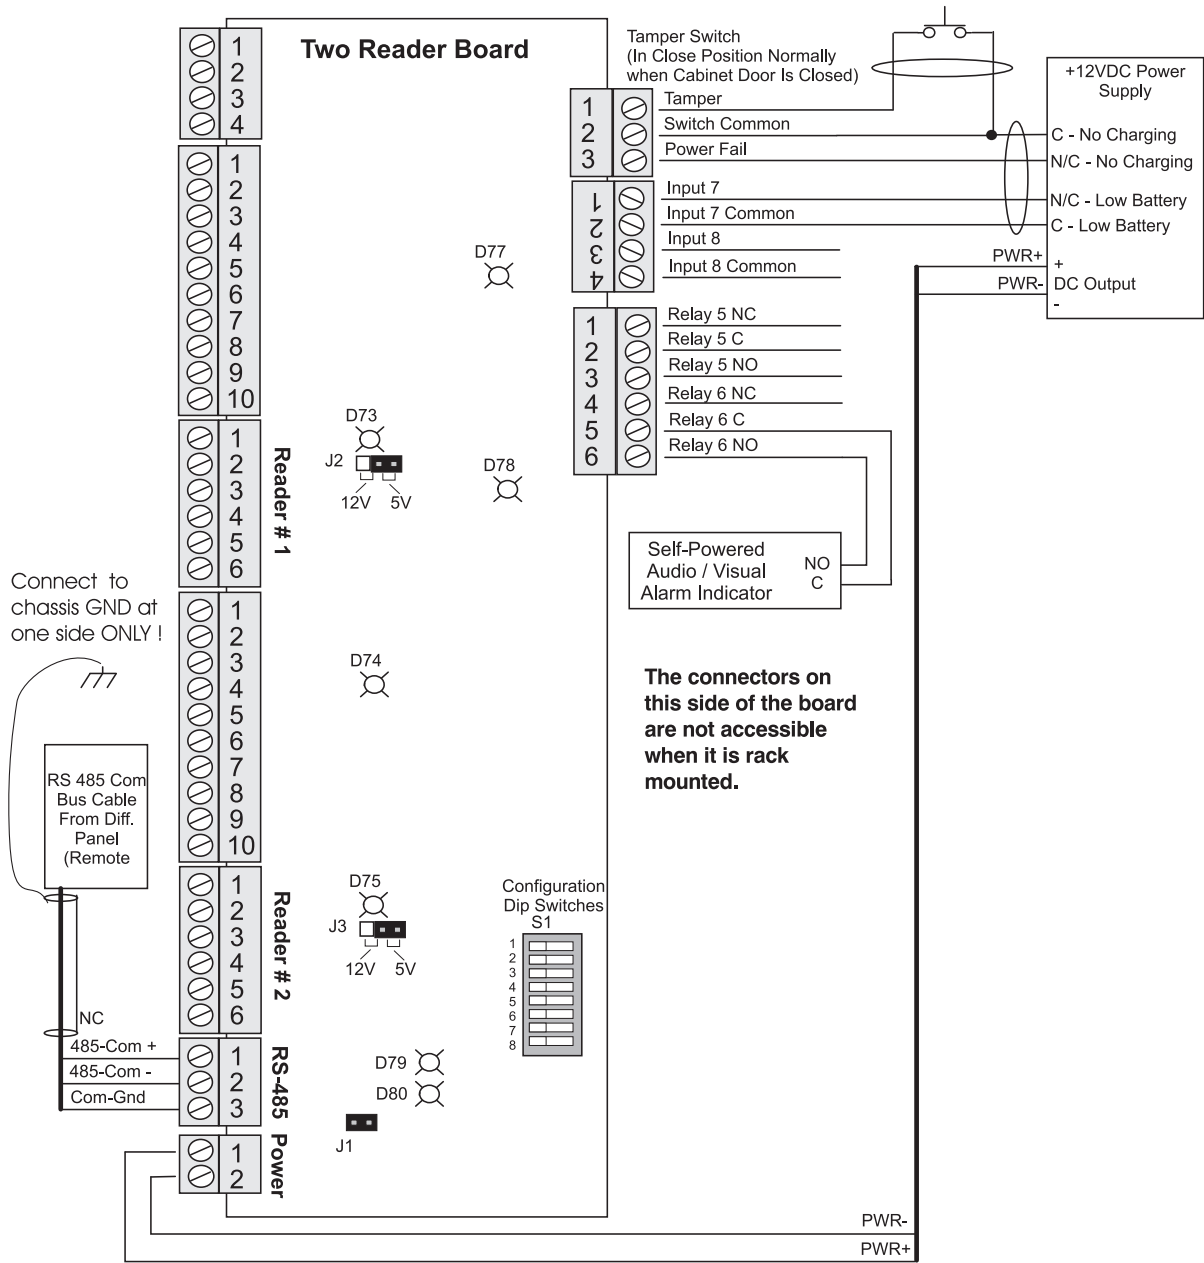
Two Reader Board

1
2
3
4

1
2
3
4
5
6
7
8
9
10

1
2
3
4
5
6

Reader # 1

1
2
3
4
5
6
7
8
9
10

1
2
3
4
5
6

Reader # 2

1
2
3

RS-485

1
2

Power

Tamper Switch
(In Close Position Normally when Cabinet Door Is Closed)

+12VDC Power Supply

1
2
3

Tamper
Switch Common
Power Fail

C - No Charging
N/C - No Charging

1
2
3
4

Input 7
Input 7 Common
Input 8
Input 8 Common

N/C - Low Battery
C - Low Battery

PWR+
PWR-

+
DC Output
-

D77

1
2
3
4
5
6

Relay 5 NC
Relay 5 C
Relay 5 NO
Relay 6 NC
Relay 6 C
Relay 6 NO

D73
J2
12V 5V

D78

Self-Powered Audio / Visual Alarm Indicator

NO
C

Connect to chassis GND at one side ONLY !

D74

The connectors on this side of the board are not accessible when it is rack mounted.

RS 485 Com Bus Cable From Diff. Panel (Remote

D75
J3
12V 5V

Configuration Dip Switches
S1
1
2
3
4
5
6
7
8

NC
485-Com +
485-Com -
Com-Gnd

D79
D80
J1

PWR-
PWR+